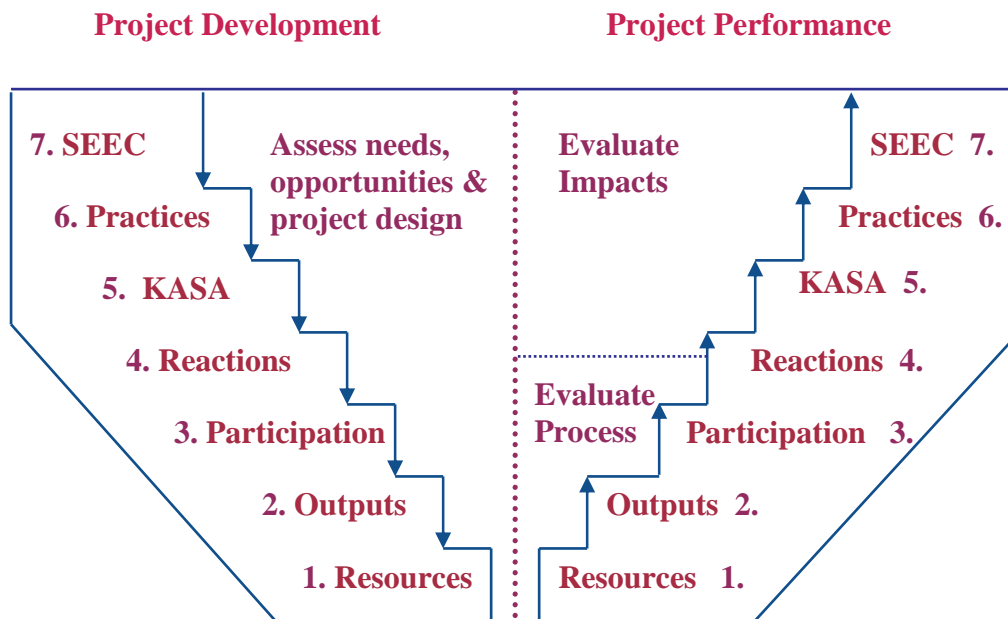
Project Development

Project Performance

7. SEEC

Assess needs, opportunities & project design

6. Practices

5. KASA

4. Reactions

3. Participation

2. Outputs

1. Resources

Evaluate Impacts

SEEC 7.

Practices 6.

KASA 5.

Reactions 4.

Evaluate Process

Participation 3.

Outputs 2.

Resources 1.